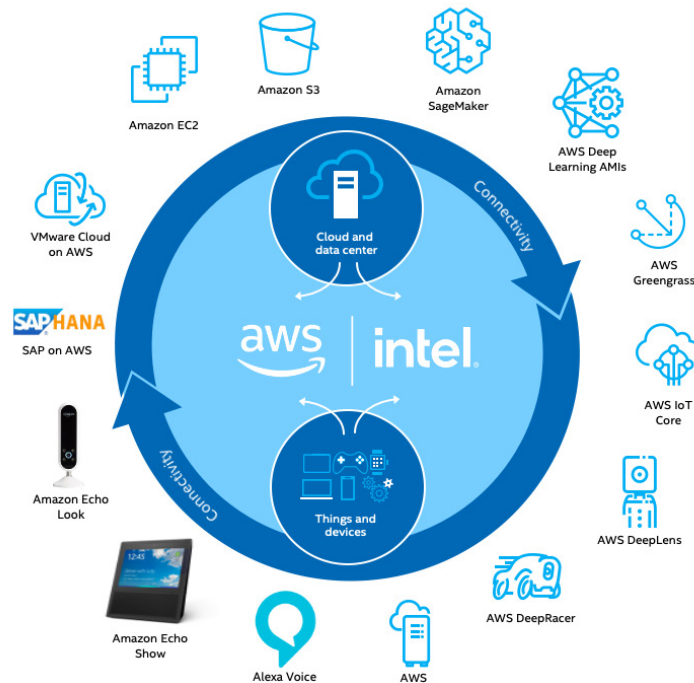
Amazon S3

Amazon SageMaker

Amazon EC2

AWS Deep Learning AMIs

Connectivity

Cloud and data center

VMware Cloud on AWS

AWS Greengrass

SAP HANA

SAP on AWS

aws

intel

AWS IoT Core

Amazon Echo Look

Connectivity

Things and devices

AWS DeepLens

12:45

AWS DeepRacer

Amazon Echo Show

Alexa Voice

AWS